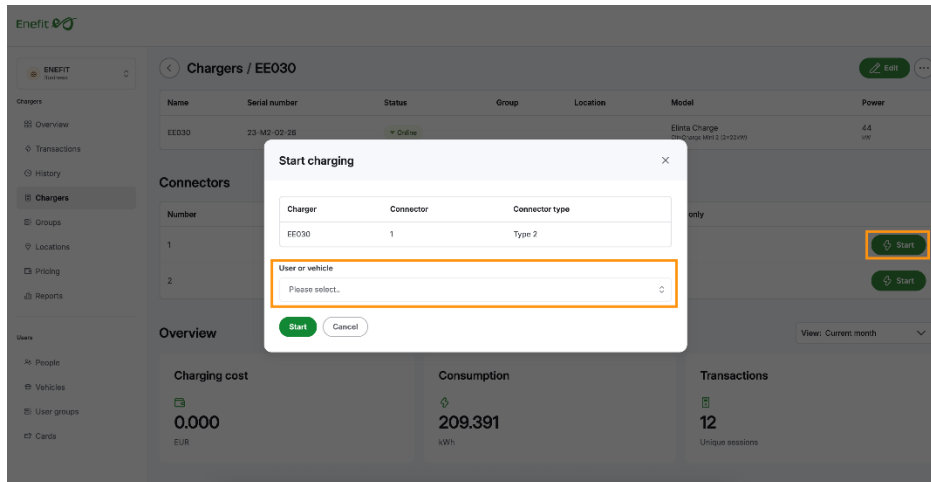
Enefit

ENEFIT
Business

Chargers
Overview
Transactions
History
Chargers
Groups
Locations
Pricing
Reports

Users
People
Vehicles
User groups
Cards

Chargers / EE030

Edit

| Name | Serial number | Status | Group | Location | Model | Power |
|---|---|---|---|---|---|---|
| EE030 | 23-M2-02-26 | Online | | | Elinta Charge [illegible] | 44 kW |

Connectors

Number
1
2

only

Start
Start

Overview

View: Current month

Charging cost
0.000
EUR

Consumption
209.391
kWh

Transactions
12
Unique sessions

Start charging

| Charger | Connector | Connector type |
|---|---|---|
| EE030 | 1 | Type 2 |

User or vehicle
Please select..

Start
Cancel